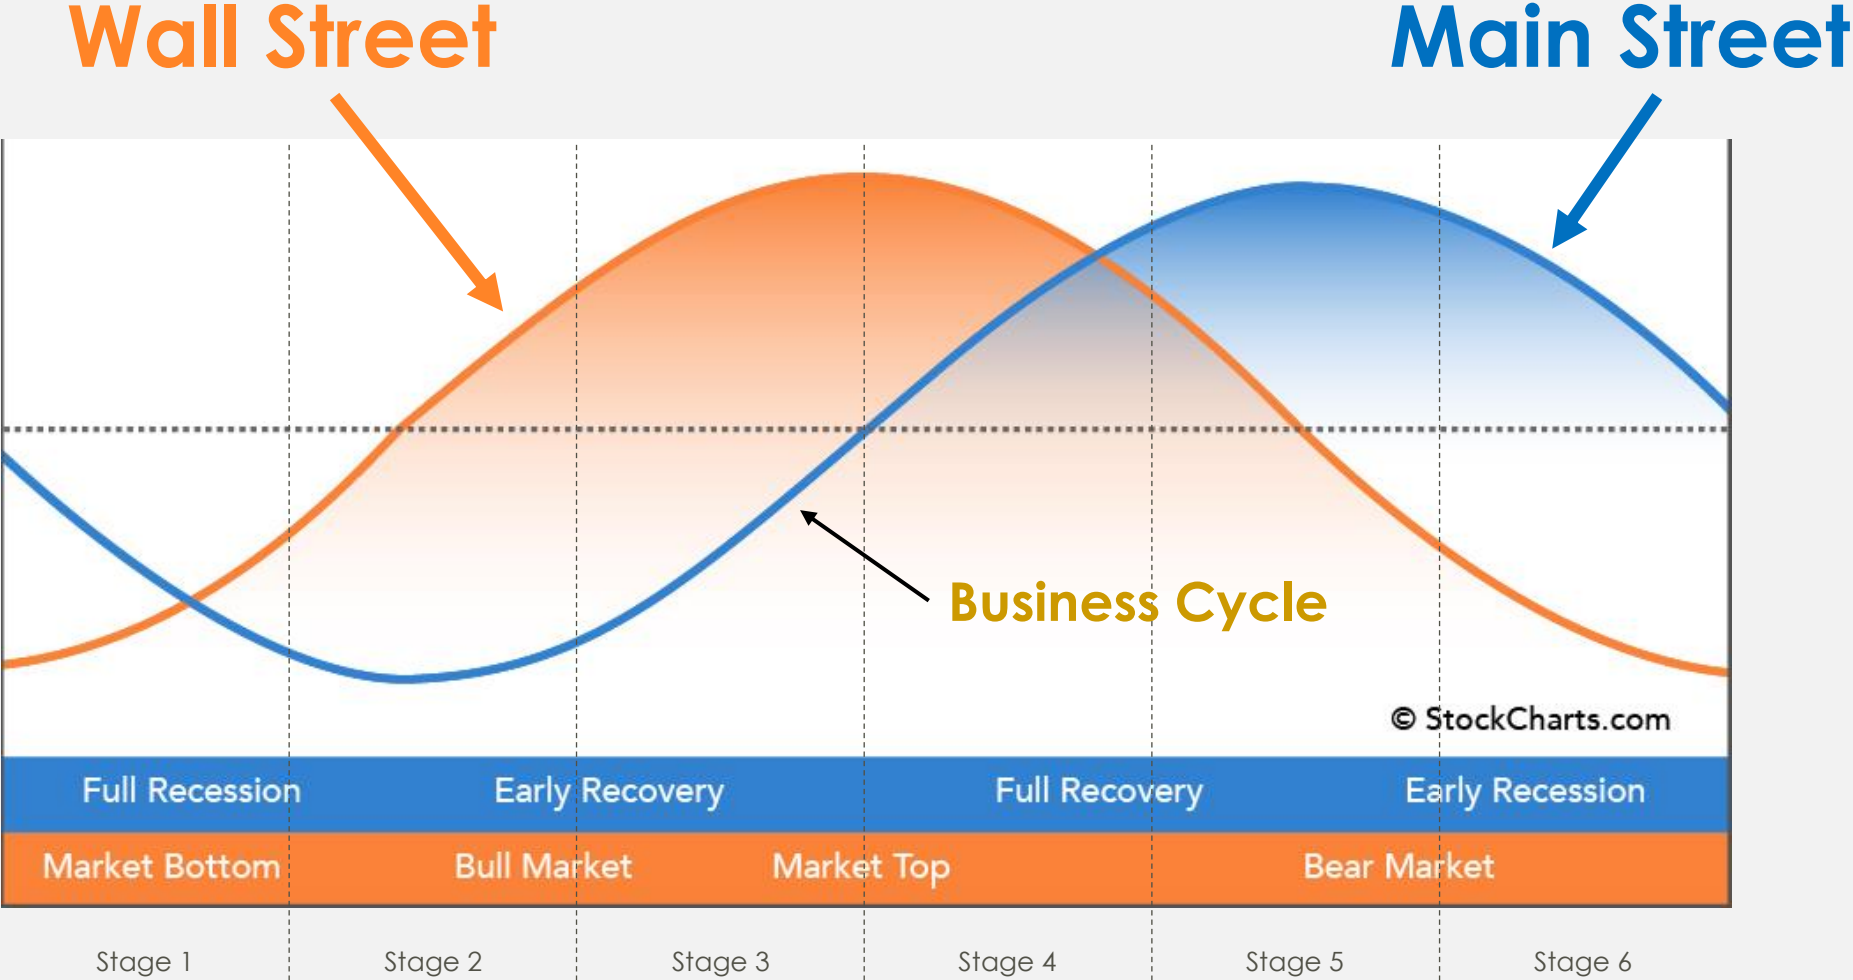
Wall Street

Main Street

Business Cycle

© StockCharts.com

Full Recession

Early Recovery

Full Recovery

Early Recession

Market Bottom

Bull Market

Market Top

Bear Market

Stage 1

Stage 2

Stage 3

Stage 4

Stage 5

Stage 6